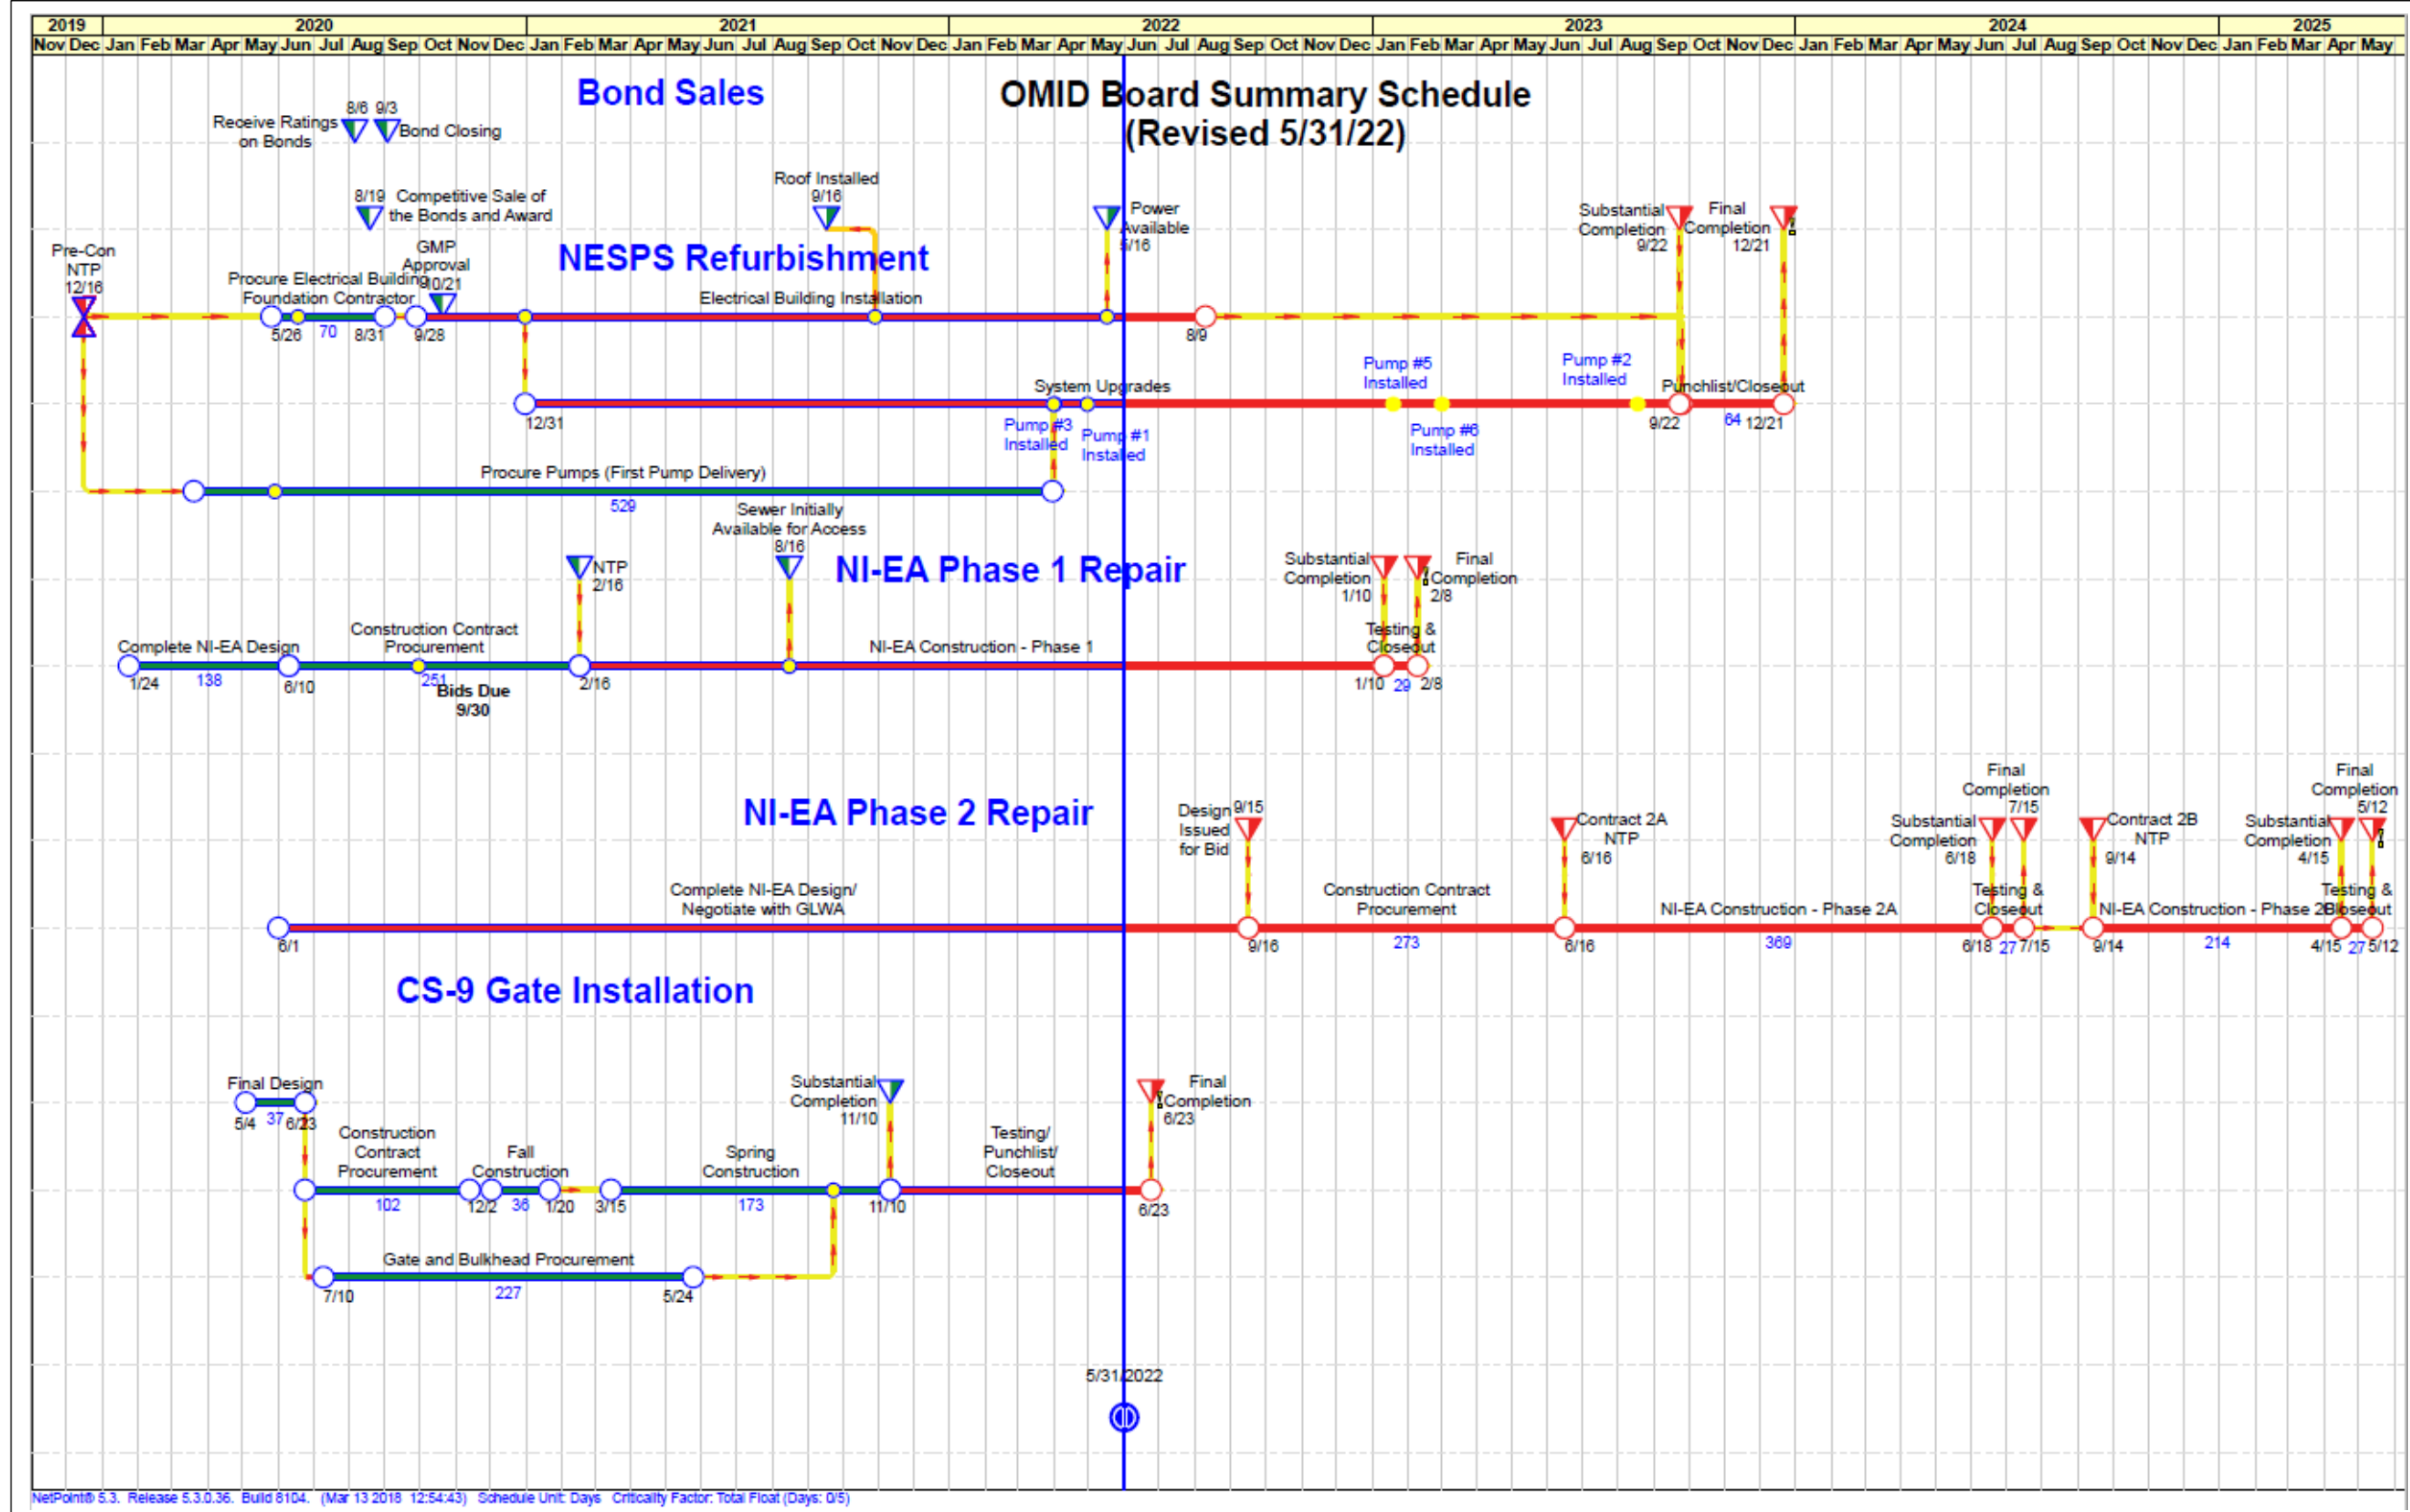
| 2019 | 2020 | 2021 | 2022 | 2023 | 2024 | 2025 |
|---|---|---|---|---|---|---|

Nov Dec Jan Feb Mar Apr May Jun Jul Aug Sep Oct Nov Dec Jan Feb Mar Apr May Jun Jul Aug Sep Oct Nov Dec Jan Feb Mar Apr May Jun Jul Aug Sep Oct Nov Dec Jan Feb Mar Apr May Jun Jul Aug Sep Oct Nov Dec Jan Feb Mar Apr May Jun Jul Aug Sep Oct Nov Dec Jan Feb Mar Apr May

Bond Sales

OMID Board Summary Schedule (Revised 5/31/22)

Receive Ratings on Bonds 8/6
9/3 Bond Closing

8/19 Competitive Sale of the Bonds and Award

Roof Installed 9/16

Power Available 6/16

Substantial Completion 9/22

Final Completion 12/21

Pre-Con NTP 12/16

Procure Electrical Building Foundation Contractor

GMP Approval 10/21

NESPS Refurbishment

Electrical Building Installation

5/26 70 8/31 9/28

8/9

System Upgrades

Pump #5 Installed

Pump #2 Installed

Punchlist/Closeout

12/31

Pump #3 Installed

Pump #1 Installed

Pump #6 Installed

9/22 64 12/21

Procure Pumps (First Pump Delivery)

529

Sewer Initially Available for Access 8/16

NTP 2/16

NI-EA Phase 1 Repair

Substantial Completion 1/10

Final Completion 2/8

Complete NI-EA Design

Construction Contract Procurement

NI-EA Construction - Phase 1

Testing & Closeout

1/24 138 6/10 251 2/16

Bids Due 9/30

1/10 29 2/8

NI-EA Phase 2 Repair

Design Issued for Bid 9/15

Contract 2A NTP 6/16

Final Completion 7/15

Substantial Completion 6/18

Contract 2B NTP 9/14

Final Completion 5/12

Substantial Completion 4/15

Complete NI-EA Design/ Negotiate with GLWA

Construction Contract Procurement

NI-EA Construction - Phase 2A

Testing & Closeout

NI-EA Construction - Phase 2B

Testing & Closeout

6/1 9/16 273 6/16 369 6/18 27 7/15 9/14 214 4/15 27 5/12

CS-9 Gate Installation

Final Design

5/4 37 6/23

Construction Contract Procurement

Fall Construction

Spring Construction

Substantial Completion 11/10

Testing/ Punchlist/ Closeout

Final Completion 6/23

102 12/2 36 1/20 3/15 173 11/10 6/23

Gate and Bulkhead Procurement

7/10 227 5/24

5/31/2022

NetPoint® 5.3. Release 5.3.0.36. Build 8104. (Mar 13 2018 12:54:43) Schedule Unit: Days Criticality Factor: Total Float (Days: 0/5)